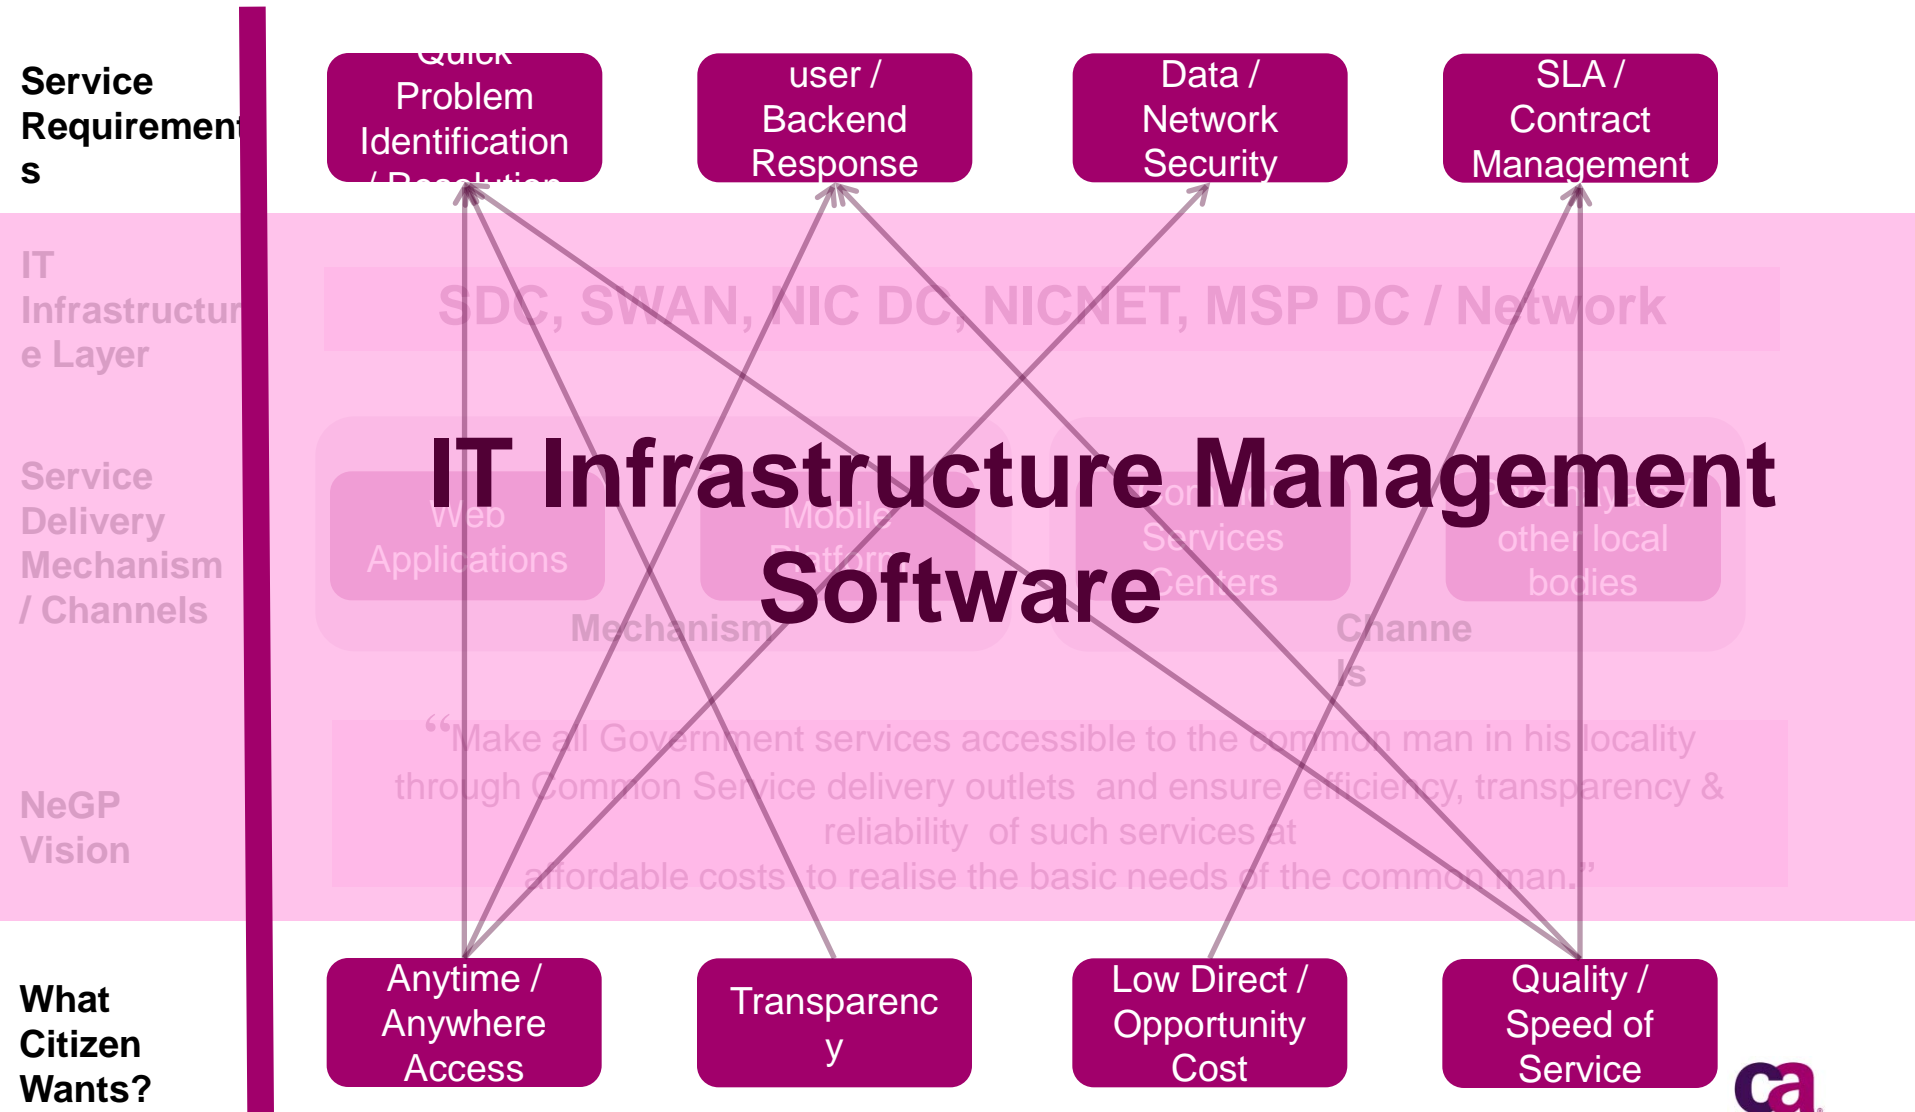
Service Requirements

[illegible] Problem Identification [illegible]

user / Backend Response

Data / Network Security

SLA / Contract Management

IT Infrastructure Layer

SDC, SWAN, NIC DC, NICNET, MSP DC / Network

Service Delivery Mechanism / Channels

Web Applications

Mobile Platform

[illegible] Services Centers

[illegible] other local bodies

Mechanism

Channels

IT Infrastructure Management Software

NeGP Vision

"Make all Government services accessible to the common man in his locality through Common Service delivery outlets and ensure efficiency, transparency & reliability of such services at affordable costs to realise the basic needs of the common man."

What Citizen Wants?

Anytime / Anywhere Access

Transparency

Low Direct / Opportunity Cost

Quality / Speed of Service

ca